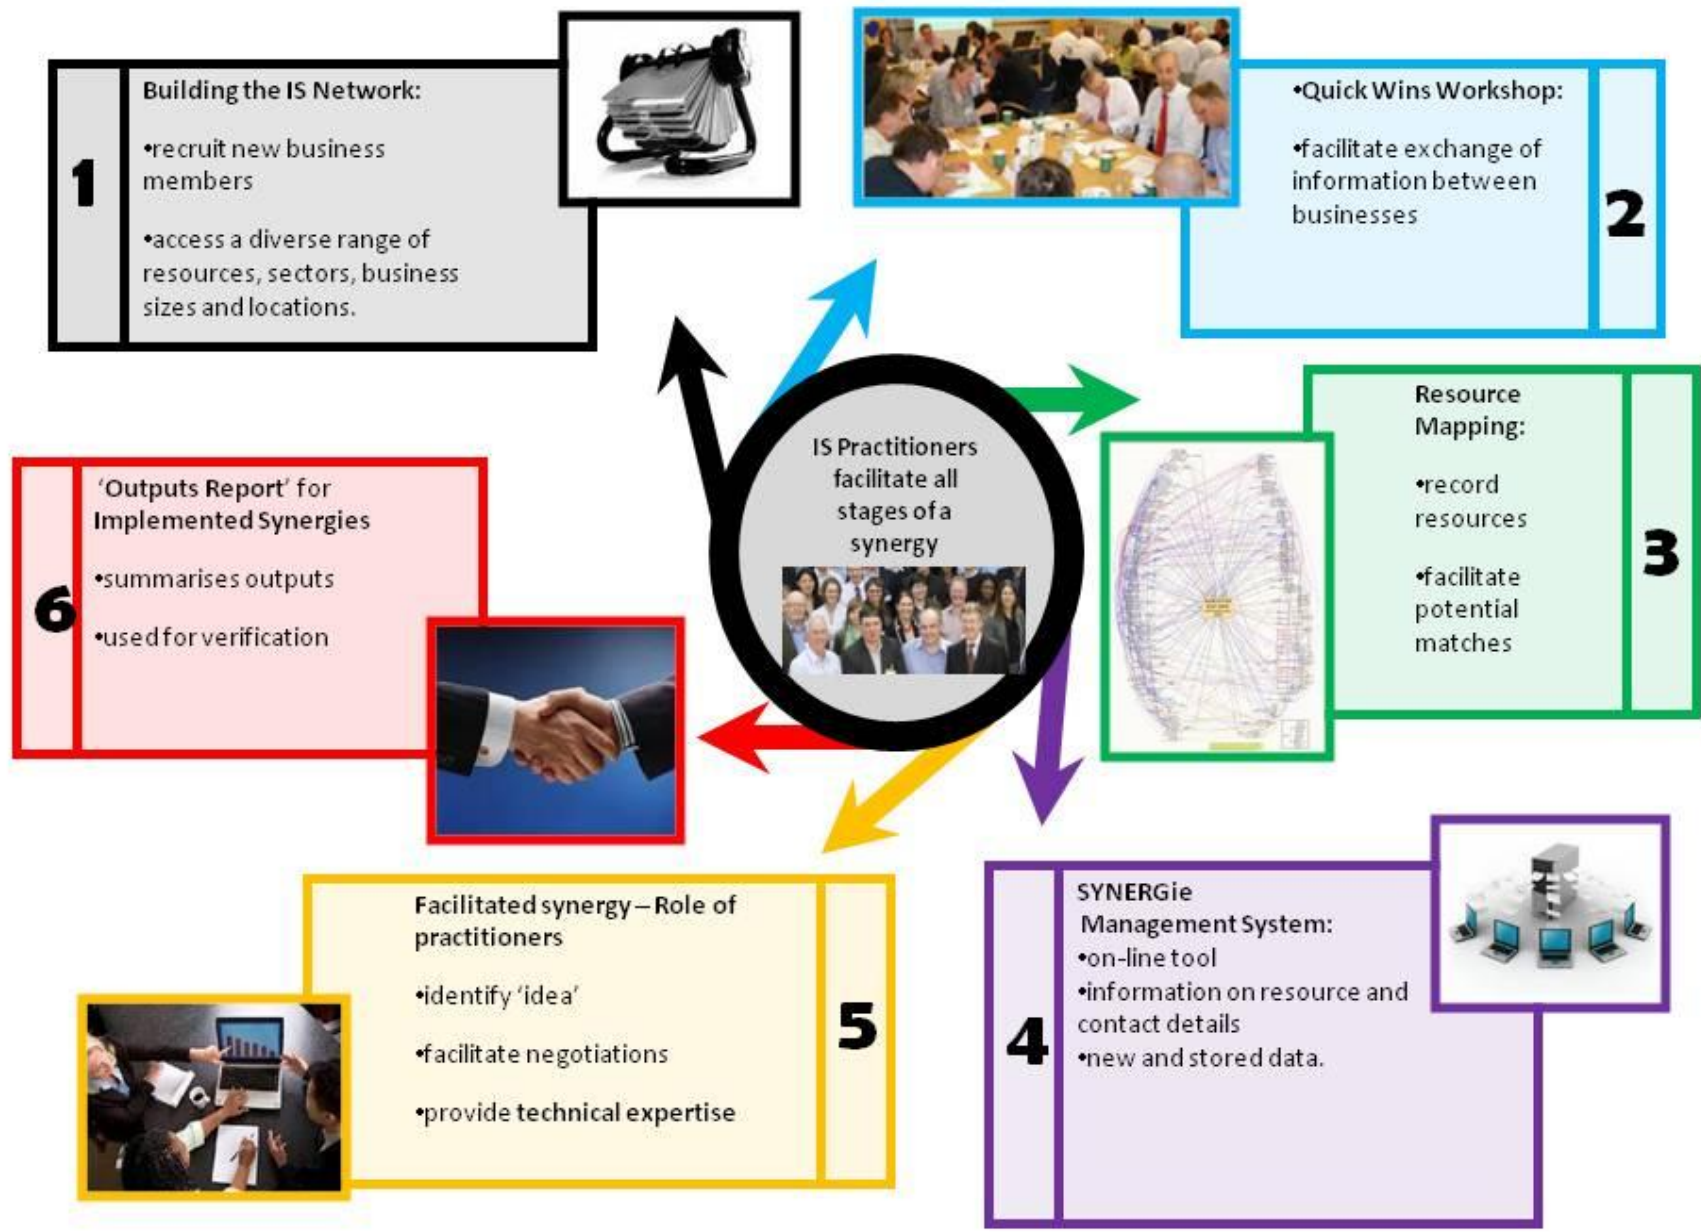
IS Practitioners facilitate all stages of a synergy

1

Building the IS Network:

•recruit new business members

•access a diverse range of resources, sectors, business sizes and locations.

2

•Quick Wins Workshop:

•facilitate exchange of information between businesses

3

Resource Mapping:

•record resources

•facilitate potential matches

4

SYNERGie Management System:

•on-line tool

•information on resource and contact details

•new and stored data.

5

Facilitated synergy – Role of practitioners

•identify 'idea'

•facilitate negotiations

•provide technical expertise

6

'Outputs Report' for Implemented Synergies

•summarises outputs

•used for verification